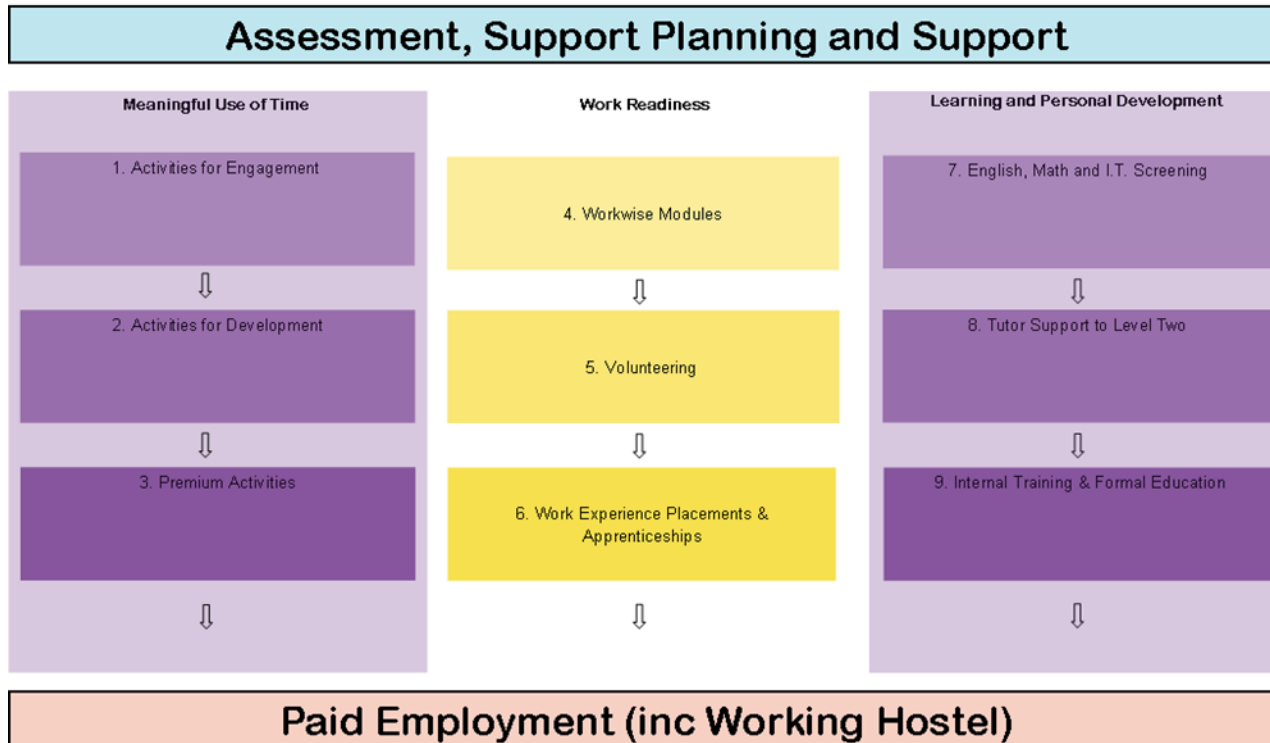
Assessment, Support Planning and Support

Meaningful Use of Time

1. Activities for Engagement

⇩

2. Activities for Development

⇩

3. Premium Activities

⇩

Work Readiness

4. Workwise Modules

⇩

5. Volunteering

⇩

6. Work Experience Placements & Apprenticeships

⇩

Learning and Personal Development

7. English, Math and I.T. Screening

⇩

8. Tutor Support to Level Two

⇩

9. Internal Training & Formal Education

⇩

Paid Employment (inc Working Hostel)